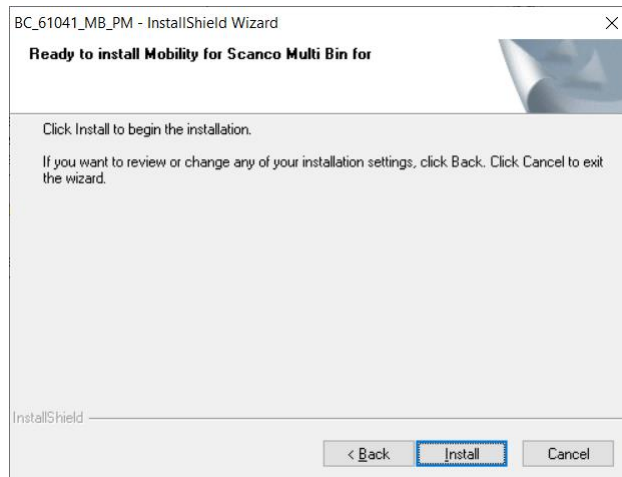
BC_61041_MB_PM - InstallShield Wizard

×

Ready to install Mobility for Scanco Multi Bin for

Click Install to begin the installation.

If you want to review or change any of your installation settings, click Back. Click Cancel to exit the wizard.

InstallShield

< Back

Install

Cancel